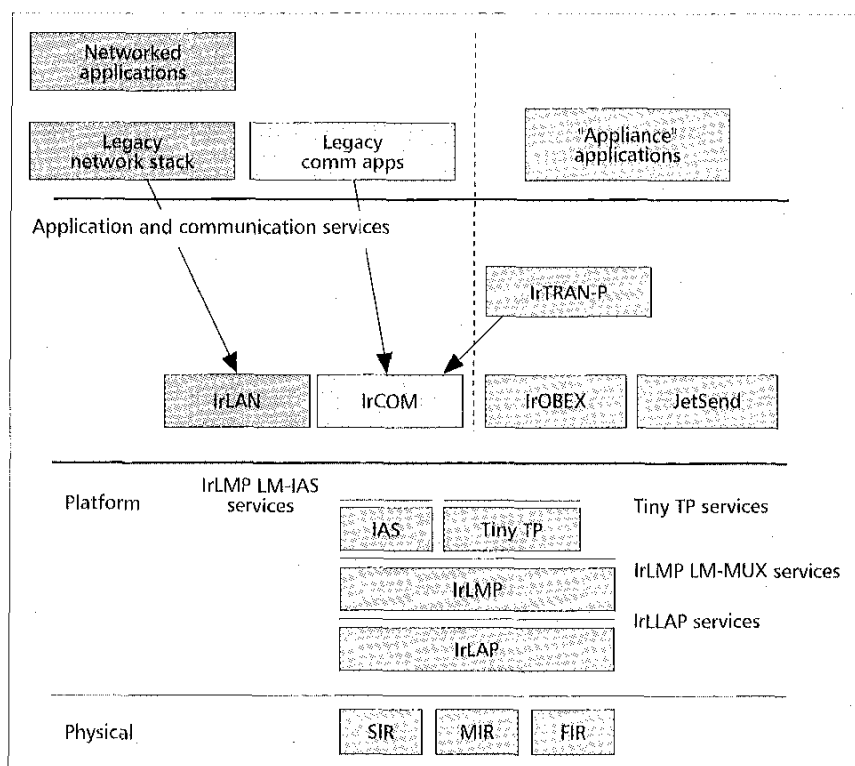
Networked applications

Legacy network stack

Legacy comm apps

"Appliance" applications

Application and communication services

IrTRAN-P

IrLAN

IrCOM

IrOBEX

JetSend

Platform

IrLMP LM-IAS services

Tiny TP services

IAS

Tiny TP

IrLMP LM-MUX services

IrLMP

IrLLAP services

IrLAP

Physical

SIR

MIR

FIR